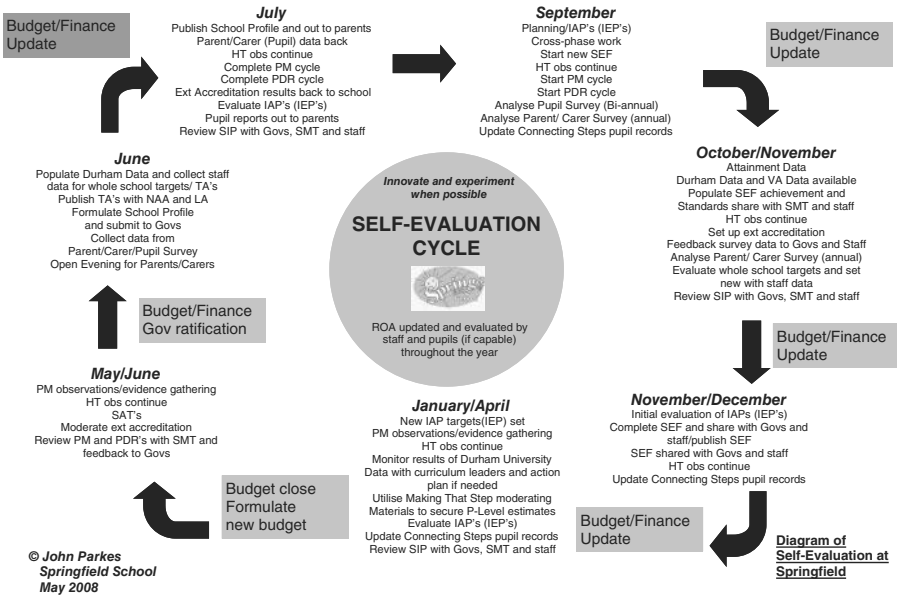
Budget/Finance Update

July
Publish School Profile and out to parents
Parent/Carer (Pupil) data back
HT obs continue
Complete PM cycle
Complete PDR cycle
Ext Accreditation results back to school
Evaluate IAP's (IEP's)
Pupil reports out to parents
Review SIP with Govs, SMT and staff

September
Planning/IAP's (IEP's)
Cross-phase work
Start new SEF
HT obs continue
Start PM cycle
Start PDR cycle
Analyse Pupil Survey (Bi-annual)
Analyse Parent/ Carer Survey (annual)
Update Connecting Steps pupil records

Budget/Finance Update

October/November
Attainment Data
Durham Data and VA Data available
Populate SEF achievement and Standards share with SMT and staff
HT obs continue
Set up ext accreditation
Feedback survey data to Govs and Staff
Analyse Parent/ Carer Survey (annual)
Evaluate whole school targets and set new with staff data
Review SIP with Govs, SMT and staff

June
Populate Durham Data and collect staff data for whole school targets/ TA's
Publish TA's with NAA and LA
Formulate School Profile and submit to Govs
Collect data from Parent/Carer/Pupil Survey
Open Evening for Parents/Carers

Innovate and experiment when possible

SELF-EVALUATION CYCLE

Springs

ROA updated and evaluated by staff and pupils (if capable) throughout the year

Budget/Finance Gov ratification

Budget/Finance Update

May/June
PM observations/evidence gathering
HT obs continue
SAT's
Moderate ext accreditation
Review PM and PDR's with SMT and feedback to Govs

January/April
New IAP targets(IEP) set
PM observations/evidence gathering
HT obs continue
Monitor results of Durham University Data with curriculum leaders and action plan if needed
Utilise Making That Step moderating Materials to secure P-Level estimates
Evaluate IAP's (IEP's)
Update Connecting Steps pupil records
Review SIP with Govs, SMT and staff

November/December
Initial evaluation of IAPs (IEP's)
Complete SEF and share with Govs and staff/publish SEF
SEF shared with Govs and staff
HT obs continue
Update Connecting Steps pupil records

Budget close Formulate new budget

Budget/Finance Update

Diagram of Self-Evaluation at Springfield

© John Parkes
Springfield School
May 2008